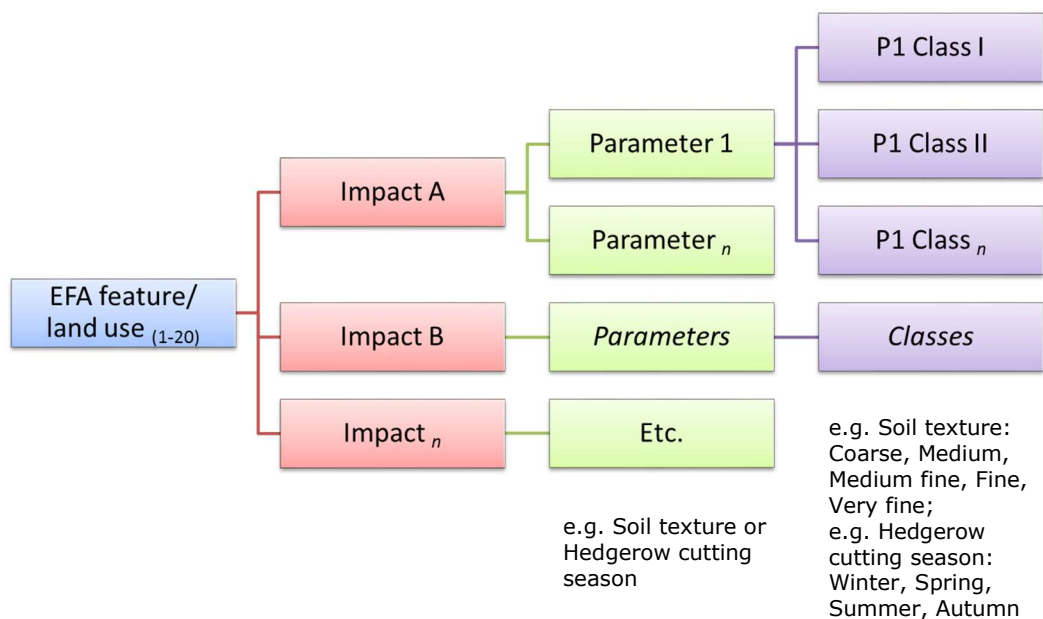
EFA feature/ land use $_{(1\text{-}20)}$

Impact A

Impact B

Impact $_n$

Parameter 1

Parameter $_n$

*Parameters*

Etc.

P1 Class I

P1 Class II

P1 Class $_n$

*Classes*

e.g. Soil texture or Hedgerow cutting season

e.g. Soil texture: Coarse, Medium, Medium fine, Fine, Very fine;
e.g. Hedgerow cutting season: Winter, Spring, Summer, Autumn